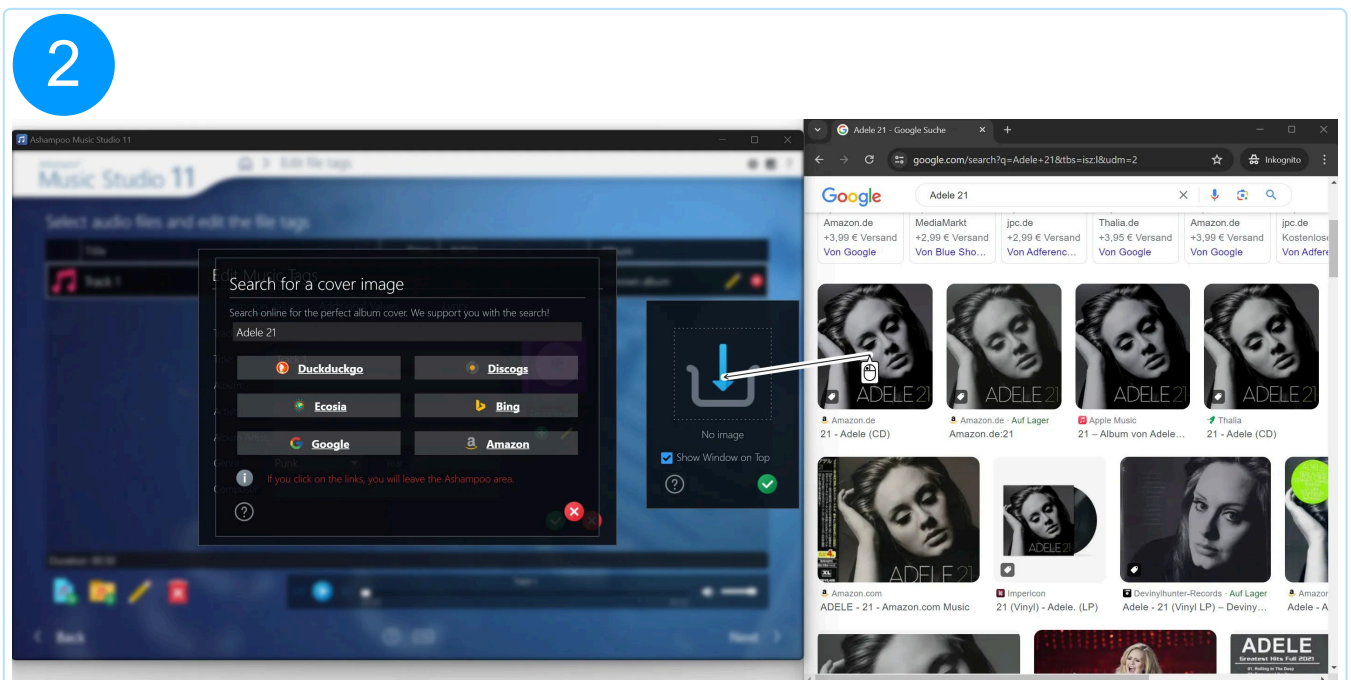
2

Ashampoo Music Studio 11

Music Studio 11

Select audio files and edit the file tags

Edit Music Tags

Search for a cover image

Search online for the perfect album cover. We support you with the search!

Adele 21

Duckduckgo

Discogs

Ecosia

Bing

Google

Amazon

If you click on the links, you will leave the Ashampoo area.

No image

Show Window on Top

Back

Next

Adele 21 - Google Suche

google.com/search?q=Adele+21&tbs=isz:l&udm=2

Inkognito

Google

Adele 21

Amazon.de
+3,99 € Versand
Von Google

MediaMarkt
+2,99 € Versand
Von Blue Sho...

jpc.de
+2,99 € Versand
Von Adferenc...

Thalia.de
+3,95 € Versand
Von Google

Amazon.de
+3,99 € Versand
Von Google

jpc.de
Kostenlose
Von Adfere

ADELE 21

Amazon.de
21 - Adele (CD)

Amazon.de · Auf Lager
Amazon.de:21

Apple Music
21 – Album von Adele...

Thalia
21 - Adele (CD)

Amazon.com
ADELE - 21 - Amazon.com Music

Impericon
21 (Vinyl) - Adele. (LP)

Devinylhunter-Records · Auf Lager
Adele - 21 (Vinyl LP) – Deviny...

Amazon
Adele - A

ADELE
Greatest Hits Full 2021